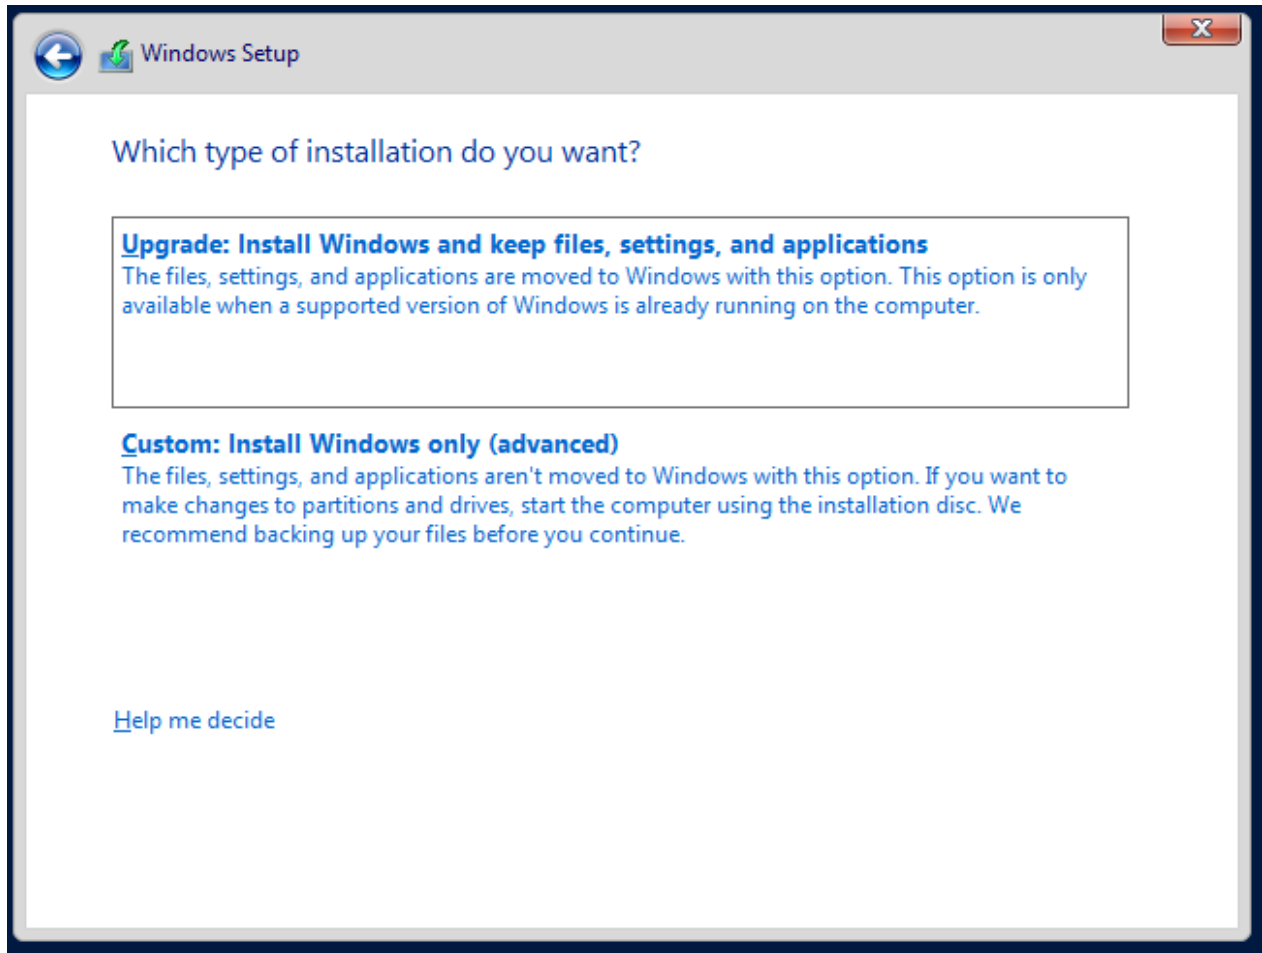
Windows Setup

Which type of installation do you want?

Upgrade: Install Windows and keep files, settings, and applications
The files, settings, and applications are moved to Windows with this option. This option is only available when a supported version of Windows is already running on the computer.

Custom: Install Windows only (advanced)
The files, settings, and applications aren't moved to Windows with this option. If you want to make changes to partitions and drives, start the computer using the installation disc. We recommend backing up your files before you continue.

Help me decide